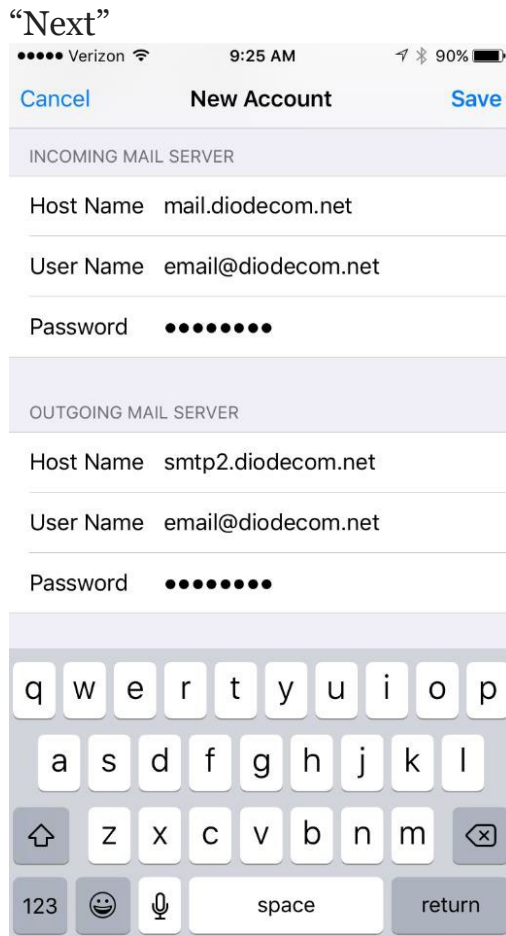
“Next”

••••• Verizon 9:25 AM 90%

Cancel New Account Save

INCOMING MAIL SERVER

Host Name mail.diodecom.net

User Name email@diodecom.net

Password ••••••••

OUTGOING MAIL SERVER

Host Name smtp2.diodecom.net

User Name email@diodecom.net

Password ••••••••

q w e r t y u i o p

a s d f g h j k l

z x c v b n m

123 space return